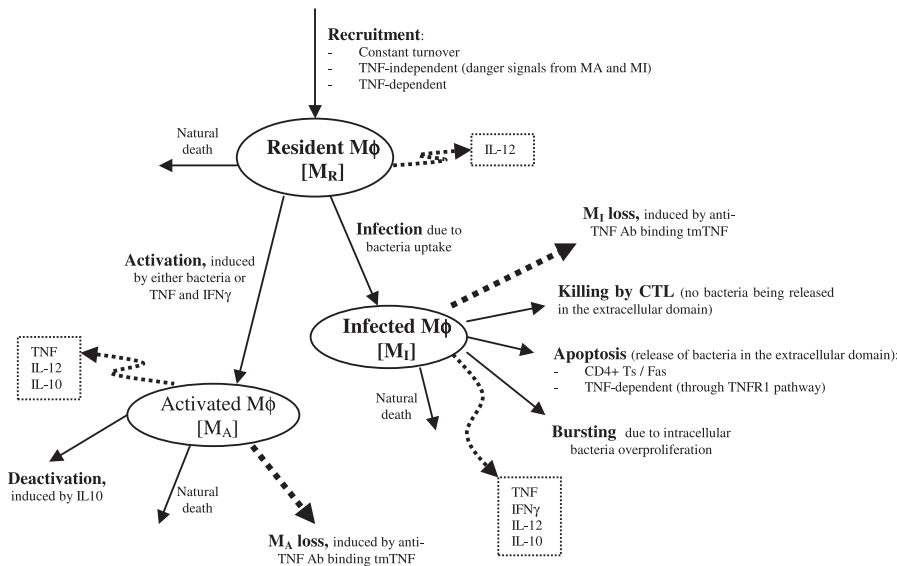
Recruitment:
- Constant turnover
- TNF-independent (danger signals from MA and MI)
- TNF-dependent

Natural death

Resident Mϕ
[$M_R$]

IL-12

Infection due to bacteria uptake

$M_I$ loss, induced by anti-TNF Ab binding tmTNF

Activation, induced by either bacteria or TNF and IFNγ

Killing by CTL (no bacteria being released in the extracellular domain)

Infected Mϕ
[$M_I$]

Apoptosis (release of bacteria in the extracellular domain):
- CD4+ Ts / Fas
- TNF-dependent (through TNFR1 pathway)

TNF
IL-12
IL-10

Natural death

Activated Mϕ
[$M_A$]

Bursting due to intracellular bacteria overproliferation

Deactivation, induced by IL10

Natural death

TNF
IFNγ
IL-12
IL-10

$M_A$ loss, induced by anti-TNF Ab binding tmTNF